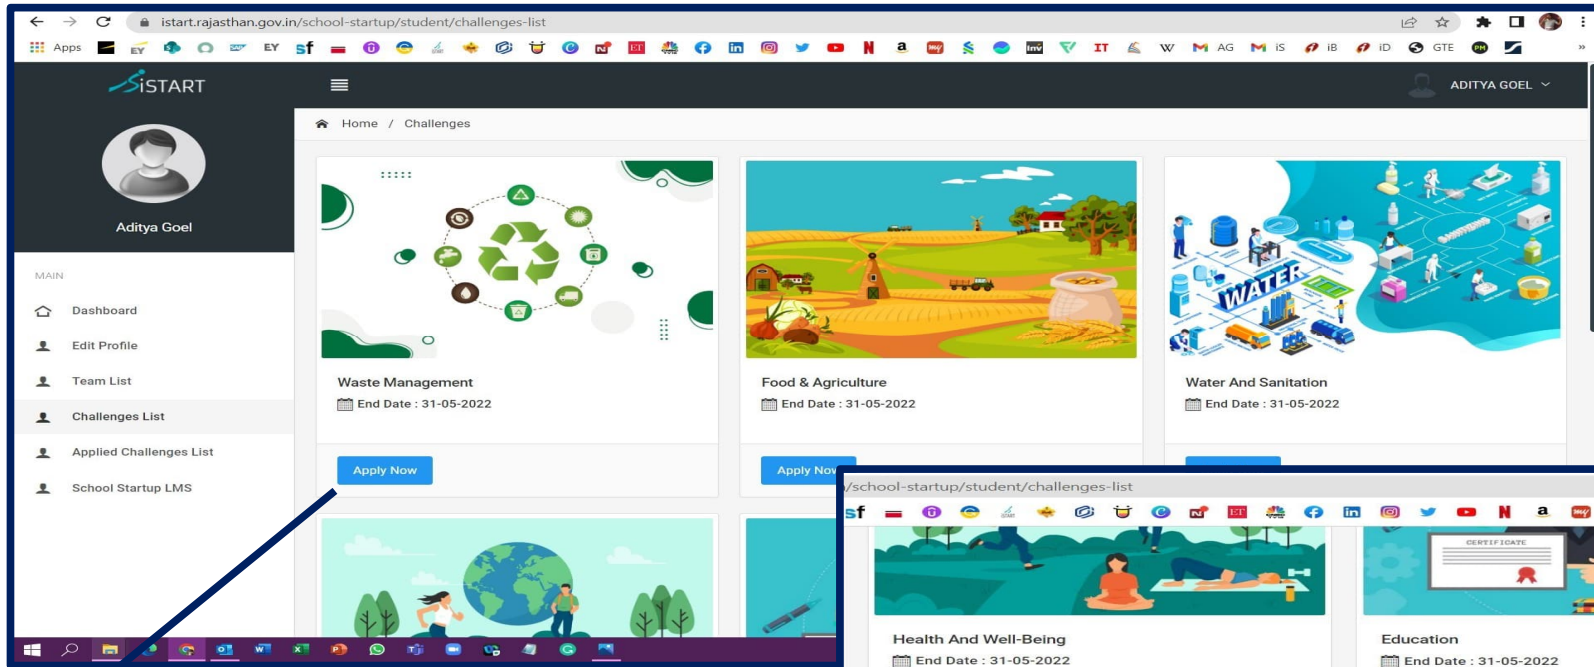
istart.rajasthan.gov.in/school-startup/student/challenges-list

Apps EY sf a N IT W AG iS iB iD GTE

iSTART

ADITYA GOEL

Aditya Goel

MAIN

Dashboard

Edit Profile

Team List

Challenges List

Applied Challenges List

School Startup LMS

Home / Challenges

Waste Management
End Date : 31-05-2022

Apply Now

Food & Agriculture
End Date : 31-05-2022

Apply Now

WATER

Water And Sanitation
End Date : 31-05-2022

/school-startup/student/challenges-list

sf N a

CERTIFICATE

Health And Well-Being
End Date : 31-05-2022

Education
End Date : 31-05-2022